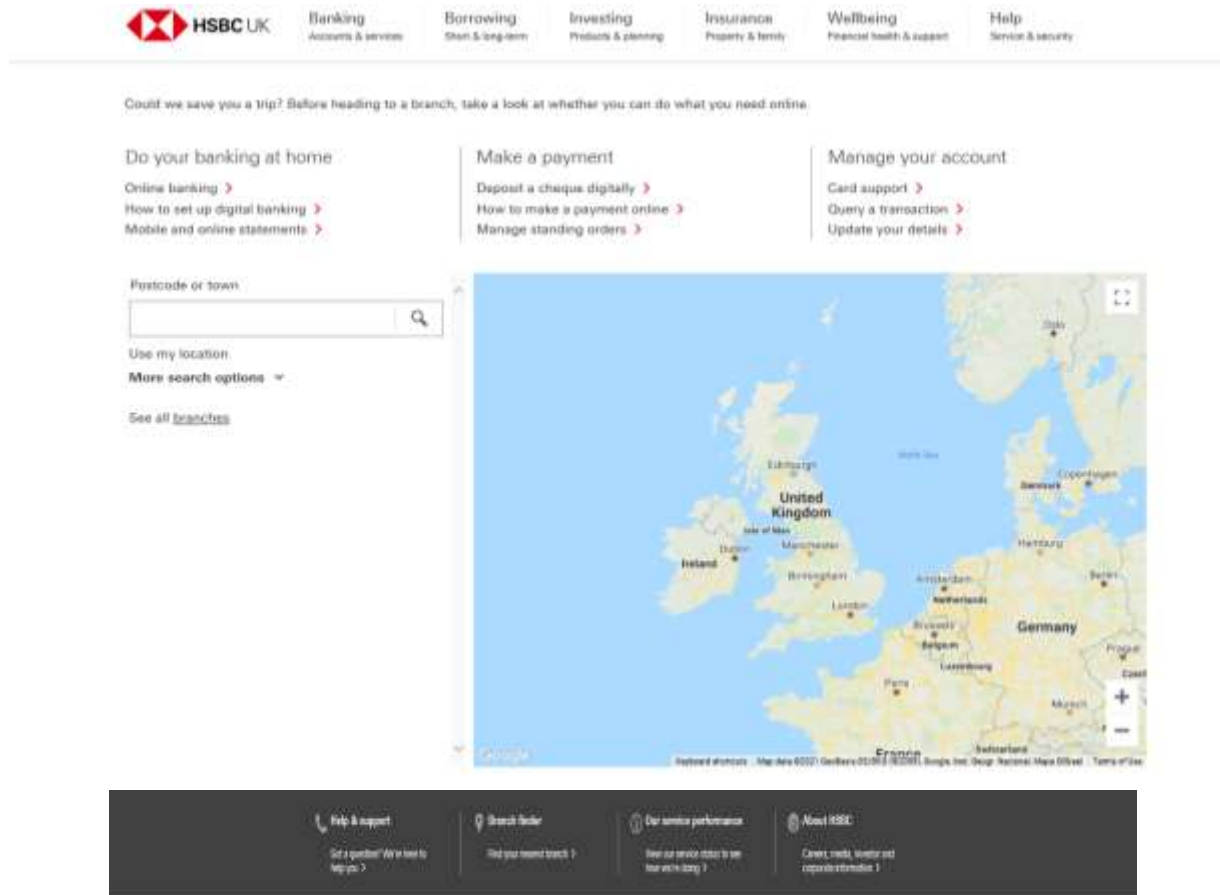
HSBC UK

Banking
Accounts & services

Borrowing
Short & long-term

Investing
Products & planning

Insurance
Property & family

Wellbeing
Financial health & support

Help
Service & security

Could we save you a trip? Before heading to a branch, take a look at whether you can do what you need online.

Do your banking at home

Online banking >
How to set up digital banking >
Mobile and online statements >

Make a payment

Deposit a cheque digitally >
How to make a payment online >
Manage standing orders >

Manage your account

Card support >
Query a transaction >
Update your details >

Postcode or town

Use my location
More search options

See all branches

Oslo
North Sea
Copenhagen
Denmark
Edinburgh
United Kingdom
Isle of Man
Dublin
Ireland
Manchester
Birmingham
London
Hamburg
Berlin
Amsterdam
Netherlands
Germany
Brussels
Belgium
Luxembourg
Prague
Paris
Munich
France
Switzerland
Google
Keyboard shortcuts Map data ©2021 GeoBasis-DE/BKG (©2009), Google, Inst. Geogr. Nacional, Mapa GISrael Terms of Use

Help & support
Got a question? We're here to help you >

Branch finder
Find your nearest branch >

Our service performance
View our service status to see how we're doing >

About HSBC
Careers, media, investor and corporate information >